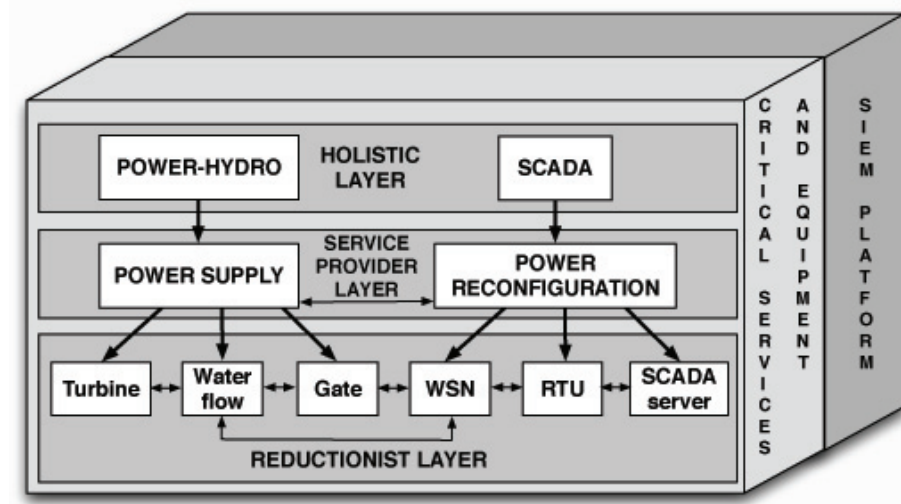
POWER-HYDRO

HOLISTIC LAYER

SCADA

POWER SUPPLY

SERVICE PROVIDER LAYER

POWER RECONFIGURATION

Turbine

Water flow

Gate

WSN

RTU

SCADA server

REDUCTIONIST LAYER

CRITICAL SERVICES

AND EQUIPMENT

SIEM PLATFORM